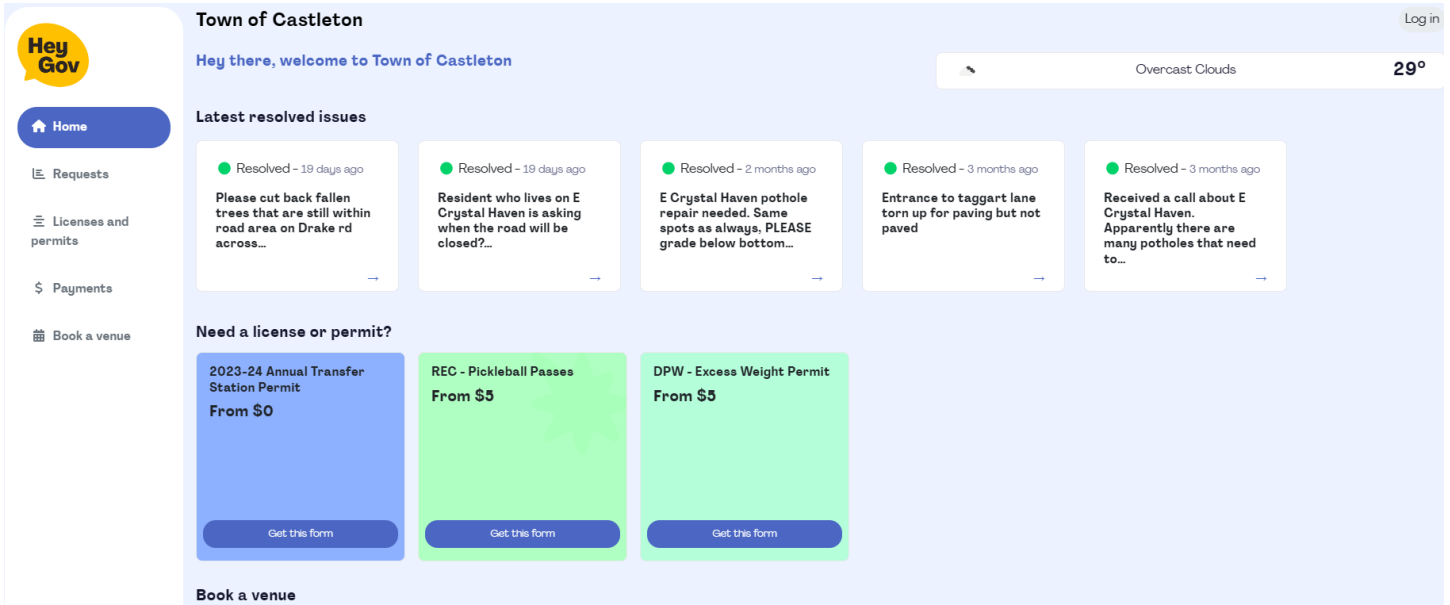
Hey Gov

Home

Requests

Licenses and permits

Payments

Book a venue

Town of Castleton

Log in

Hey there, welcome to Town of Castleton

Overcast Clouds 29°

Latest resolved issues

Resolved - 19 days ago
Please cut back fallen trees that are still within road area on Drake rd across...
→

Resolved - 19 days ago
Resident who lives on E Crystal Haven is asking when the road will be closed?...
→

Resolved - 2 months ago
E Crystal Haven pothole repair needed. Same spots as always, PLEASE grade below bottom...
→

Resolved - 3 months ago
Entrance to taggart lane torn up for paving but not paved
→

Resolved - 3 months ago
Received a call about E Crystal Haven. Apparently there are many potholes that need to...
→

Need a license or permit?

2023-24 Annual Transfer Station Permit
From $0
Get this form

REC - Pickleball Passes
From $5
Get this form

DPW - Excess Weight Permit
From $5
Get this form

Book a venue